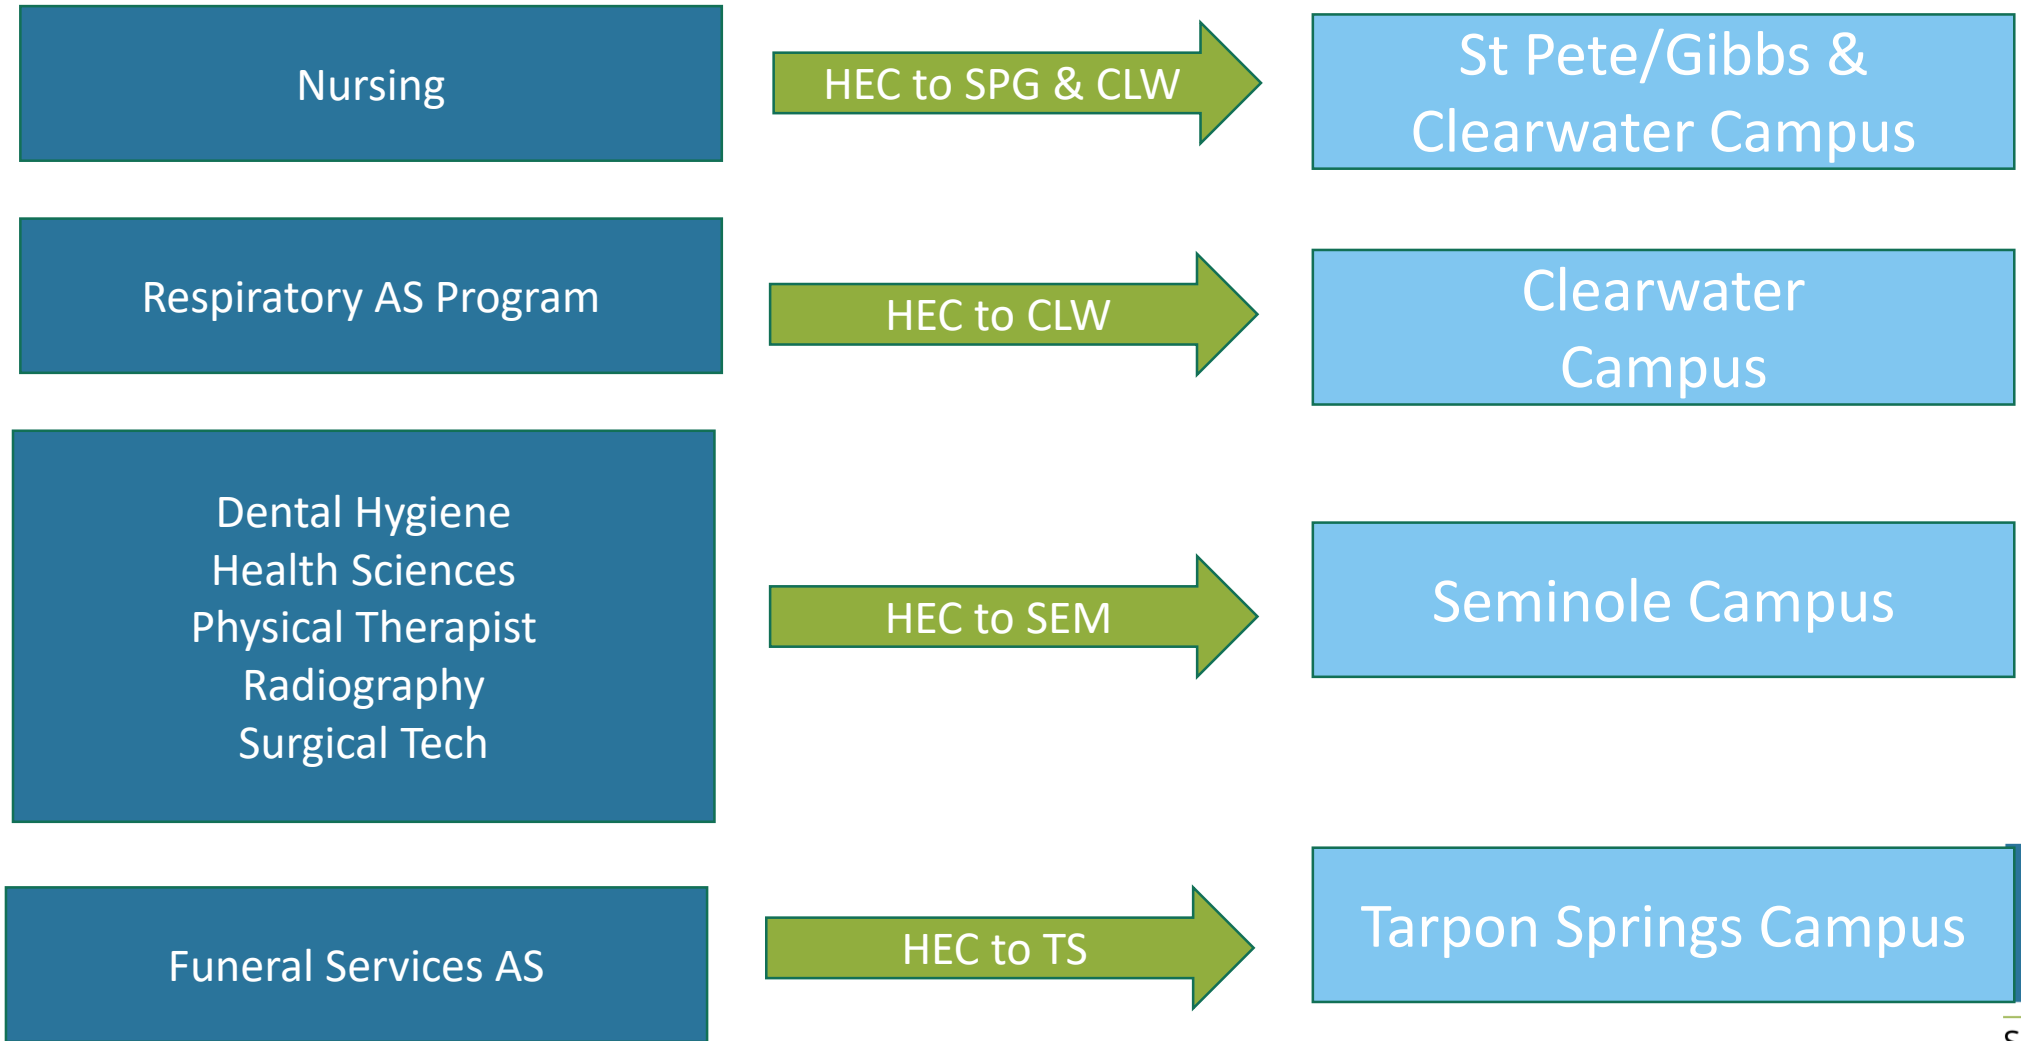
Nursing

HEC to SPG & CLW

St Pete/Gibbs & Clearwater Campus

Respiratory AS Program

HEC to CLW

Clearwater Campus

Dental Hygiene
Health Sciences
Physical Therapist
Radiography
Surgical Tech

HEC to SEM

Seminole Campus

Funeral Services AS

HEC to TS

Tarpon Springs Campus